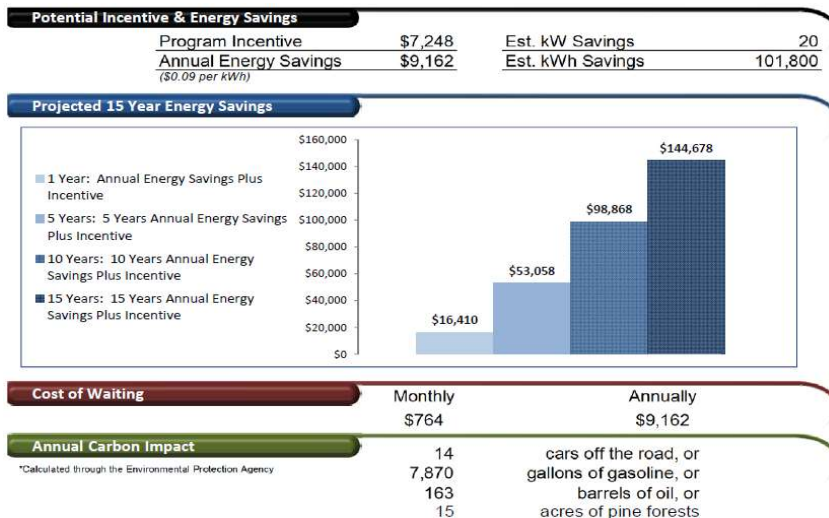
Potential Incentive & Energy Savings

| Program Incentive | $7,248 | Est. kW Savings | 20 |
|---|---|---|---|
| Annual Energy Savings | $9,162 | Est. kWh Savings | 101,800 |

($0.09 per kWh)

Projected 15 Year Energy Savings

1 Year: Annual Energy Savings Plus Incentive
5 Years: 5 Years Annual Energy Savings Plus Incentive
10 Years: 10 Years Annual Energy Savings Plus Incentive
15 Years: 15 Years Annual Energy Savings Plus Incentive

$160,000
$140,000
$120,000
$100,000
$80,000
$60,000
$40,000
$20,000
$0

$16,410
$53,058
$98,868
$144,678

Cost of Waiting

| Monthly | Annually |
|---|---|
| $764 | $9,162 |

Annual Carbon Impact
*Calculated through the Environmental Protection Agency

14 cars off the road, or
7,870 gallons of gasoline, or
163 barrels of oil, or
15 acres of pine forests